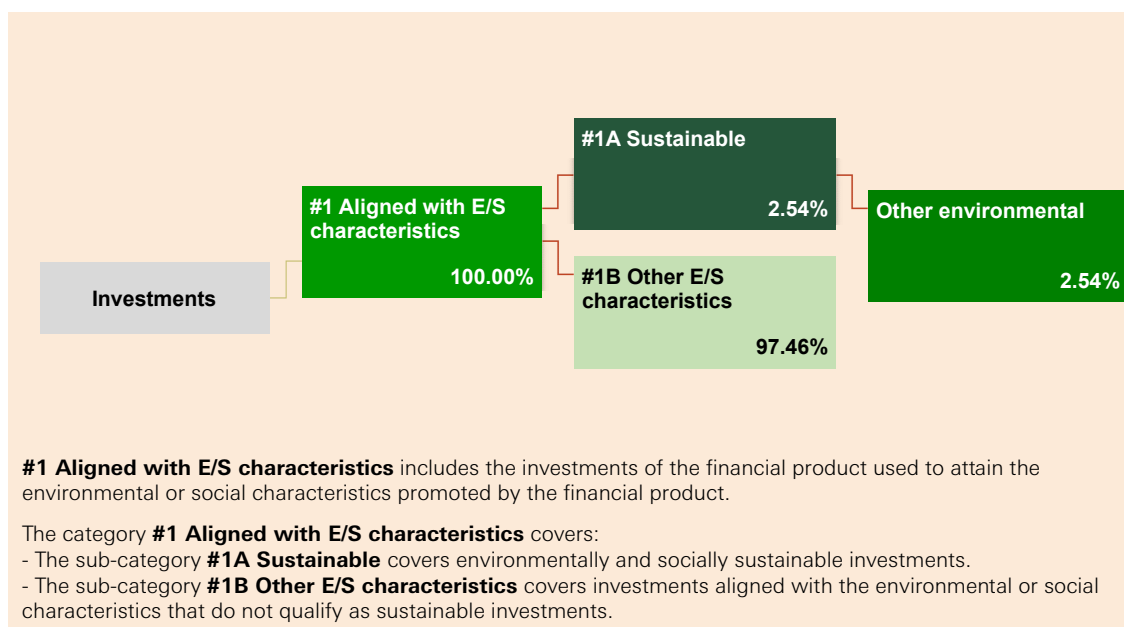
#1A Sustainable

2.54%

#1 Aligned with E/S characteristics

100.00%

Other environmental

2.54%

Investments

#1B Other E/S characteristics

97.46%

**#1 Aligned with E/S characteristics** includes the investments of the financial product used to attain the environmental or social characteristics promoted by the financial product.

The category **#1 Aligned with E/S characteristics** covers:
- The sub-category **#1A Sustainable** covers environmentally and socially sustainable investments.
- The sub-category **#1B Other E/S characteristics** covers investments aligned with the environmental or social characteristics that do not qualify as sustainable investments.